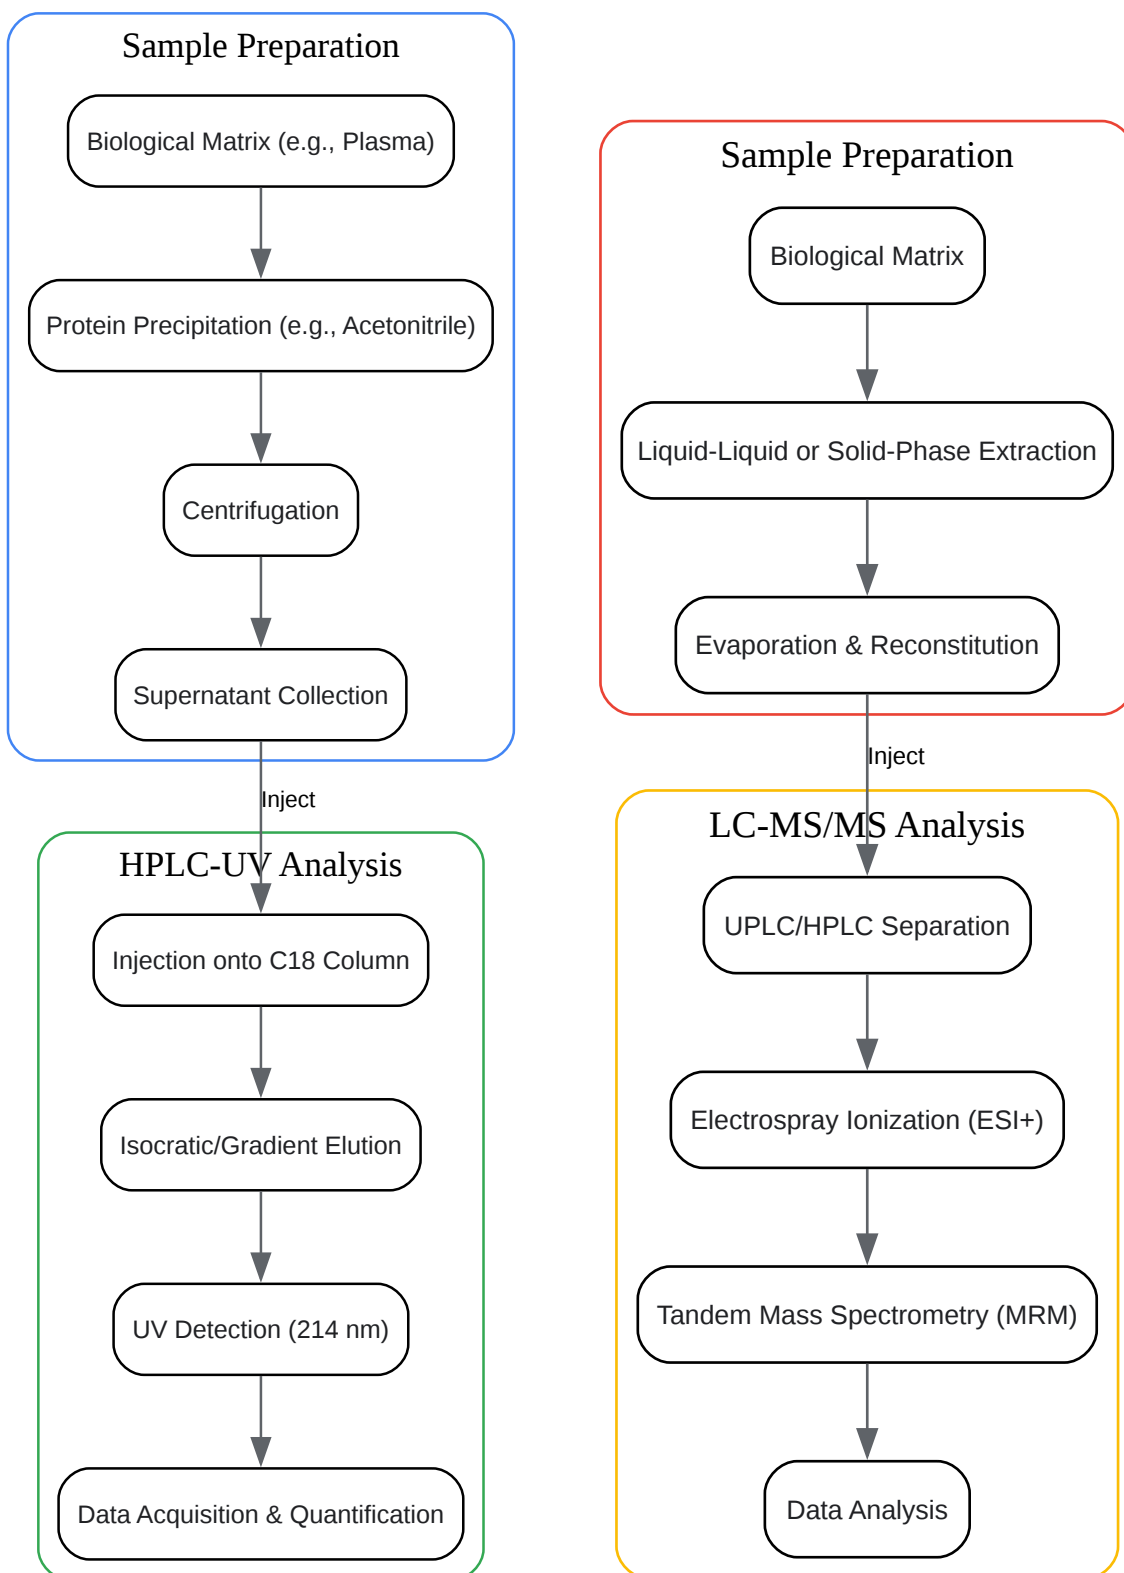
Sample Preparation

Biological Matrix (e.g., Plasma)

Protein Precipitation (e.g., Acetonitrile)

Centrifugation

Supernatant Collection

Inject

HPLC-UV Analysis

Injection onto C18 Column

Isocratic/Gradient Elution

UV Detection (214 nm)

Data Acquisition & Quantification

Sample Preparation

Biological Matrix

Liquid-Liquid or Solid-Phase Extraction

Evaporation & Reconstitution

Inject

LC-MS/MS Analysis

UPLC/HPLC Separation

Electrospray Ionization (ESI+)

Tandem Mass Spectrometry (MRM)

Data Analysis